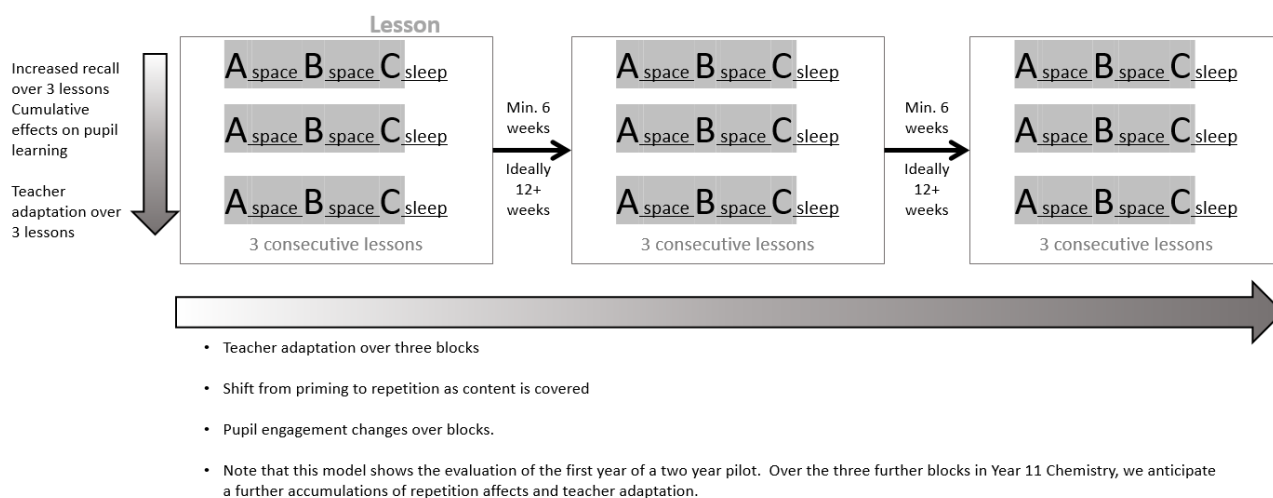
Lesson

Increased recall over 3 lessons Cumulative effects on pupil learning

Teacher adaptation over 3 lessons

A space B space C sleep
A space B space C sleep
A space B space C sleep
3 consecutive lessons

Min. 6 weeks
Ideally 12+ weeks

A space B space C sleep
A space B space C sleep
A space B space C sleep
3 consecutive lessons

Min. 6 weeks
Ideally 12+ weeks

A space B space C sleep
A space B space C sleep
A space B space C sleep
3 consecutive lessons

• Teacher adaptation over three blocks

• Shift from priming to repetition as content is covered

• Pupil engagement changes over blocks.

• Note that this model shows the evaluation of the first year of a two year pilot. Over the three further blocks in Year 11 Chemistry, we anticipate a further accumulations of repetition affects and teacher adaptation.